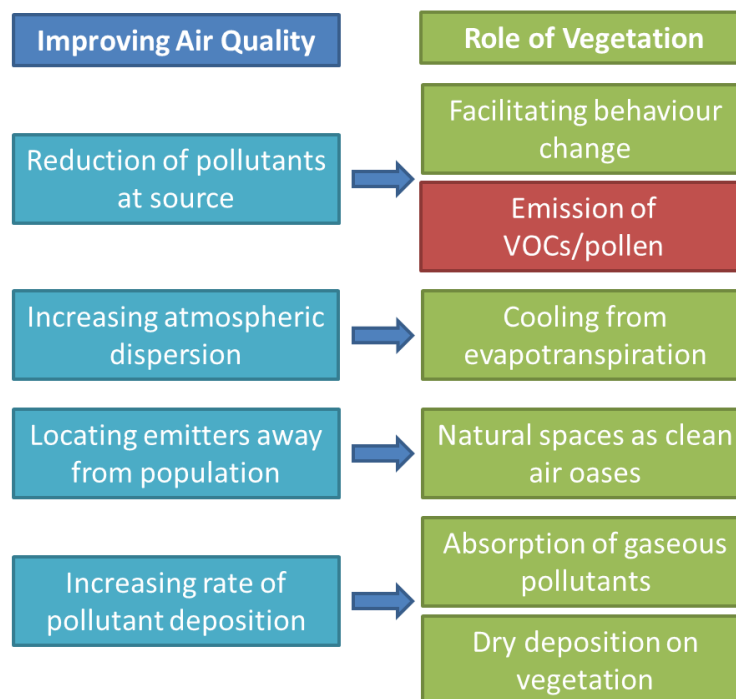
Improving Air Quality

Role of Vegetation

Reduction of pollutants at source

Facilitating behaviour change

Emission of VOCs/pollen

Increasing atmospheric dispersion

Cooling from evapotranspiration

Locating emitters away from population

Natural spaces as clean air oases

Increasing rate of pollutant deposition

Absorption of gaseous pollutants

Dry deposition on vegetation